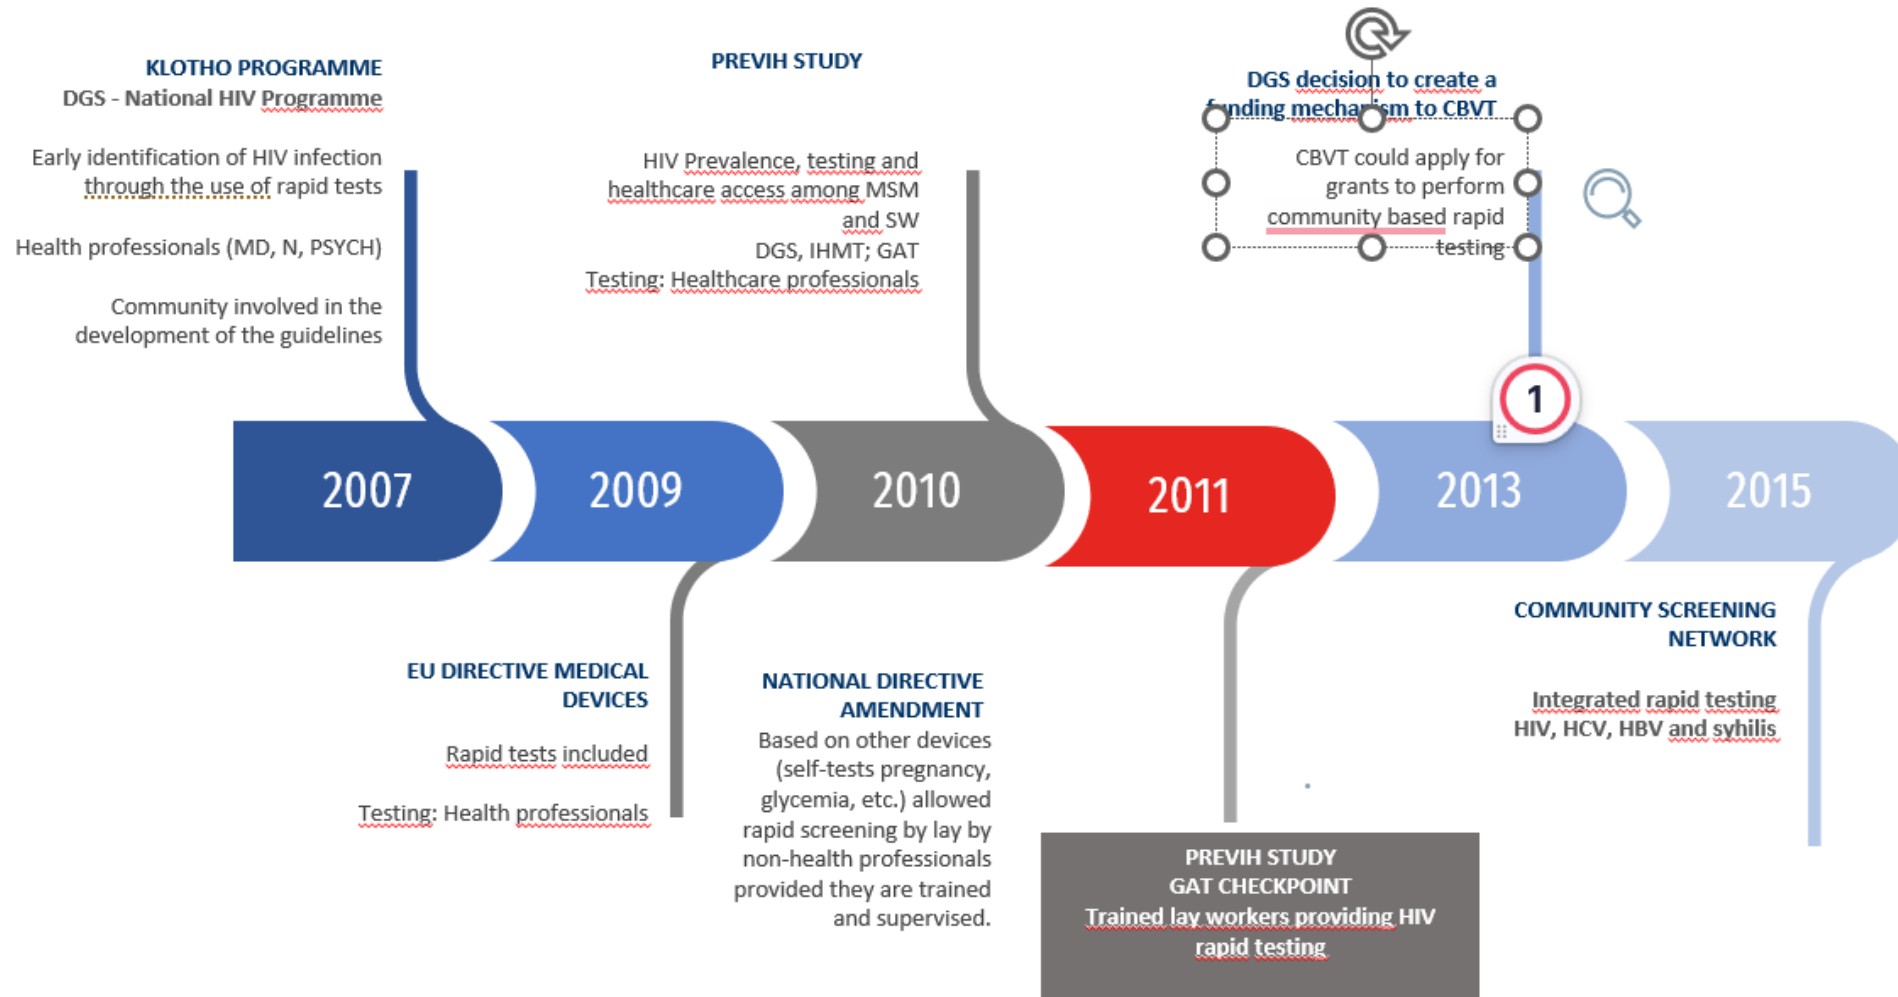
KLOTHO PROGRAMME
DGS - National HIV Programme

Early identification of HIV infection through the use of rapid tests

Health professionals (MD, N, PSYCH)

Community involved in the development of the guidelines

PREVIH STUDY

HIV Prevalence, testing and healthcare access among MSM and SW
DGS, IHMT; GAT
Testing: Healthcare professionals

DGS decision to create a f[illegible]nding mechan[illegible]sm to CBVT

CBVT could apply for grants to perform community based rapid testing

1

2007

2009

2010

2011

2013

2015

EU DIRECTIVE MEDICAL DEVICES

Rapid tests included

Testing: Health professionals

NATIONAL DIRECTIVE AMENDMENT
Based on other devices (self-tests pregnancy, glycemia, etc.) allowed rapid screening by lay by non-health professionals provided they are trained and supervised.

PREVIH STUDY
GAT CHECKPOINT
Trained lay workers providing HIV rapid testing

COMMUNITY SCREENING NETWORK

Integrated rapid testing
HIV, HCV, HBV and syhilis